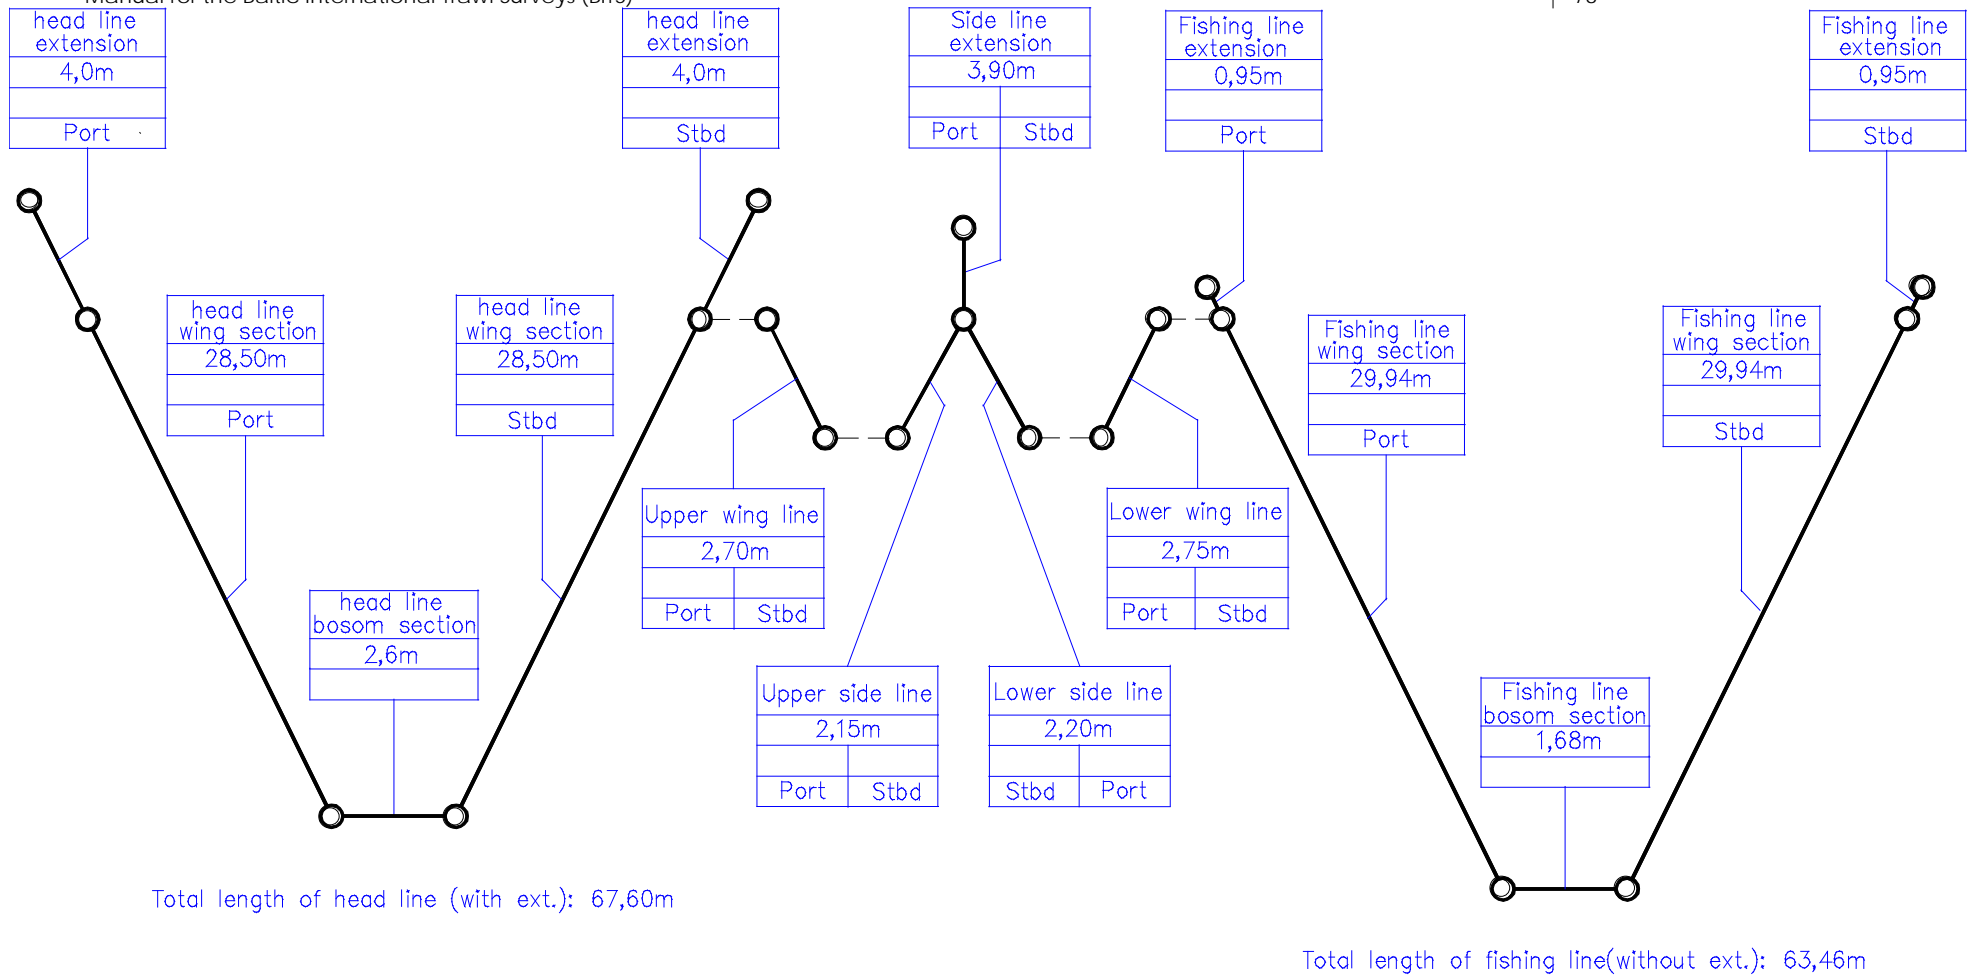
Manual for the Baltic International Trawl Surveys (BITS) | 70

head line extension
4,0m
Port

head line extension
4,0m
Stbd

Side line extension
3,90m
Port | Stbd

Fishing line extension
0,95m
Port

Fishing line extension
0,95m
Stbd

head line wing section
28,50m
Port

head line wing section
28,50m
Stbd

Fishing line wing section
29,94m
Port

Fishing line wing section
29,94m
Stbd

Upper wing line
2,70m
Port | Stbd

Lower wing line
2,75m
Port | Stbd

head line bosom section
2,6m

Upper side line
2,15m
Port | Stbd

Lower side line
2,20m
Stbd | Port

Fishing line bosom section
1,68m

Total length of head line (with ext.): 67,60m

Total length of fishing line(without ext.): 63,46m